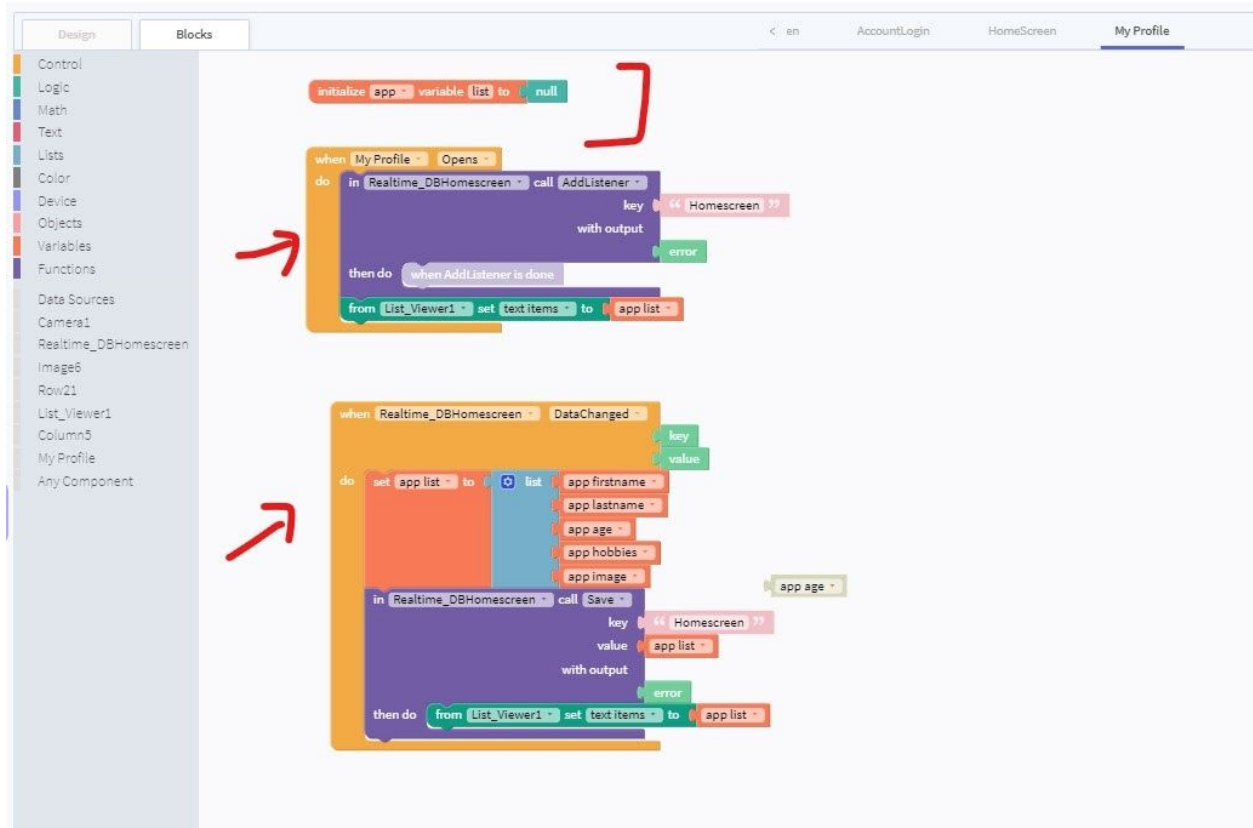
Design Blocks

< en AccountLogin HomeScreen My Profile

Control
Logic
Math
Text
Lists
Color
Device
Objects
Variables
Functions

Data Sources
Camera1
Realtime_DBHomescreen
Image6
Row21
List_Viewer1
Column5
My Profile
Any Component

initialize app variable list to null

when My Profile Opens
do in Realtime_DBHomescreen call AddListener
key " Homescreen "
with output
error
then do when AddListener is done
from List_Viewer1 set text items to app list

when Realtime_DBHomescreen DataChanged
key
value
do set app list to list app firstname
app lastname
app age
app hobbies
app image
app age
in Realtime_DBHomescreen call Save
key " Homescreen "
value app list
with output
error
then do from List_Viewer1 set text items to app list